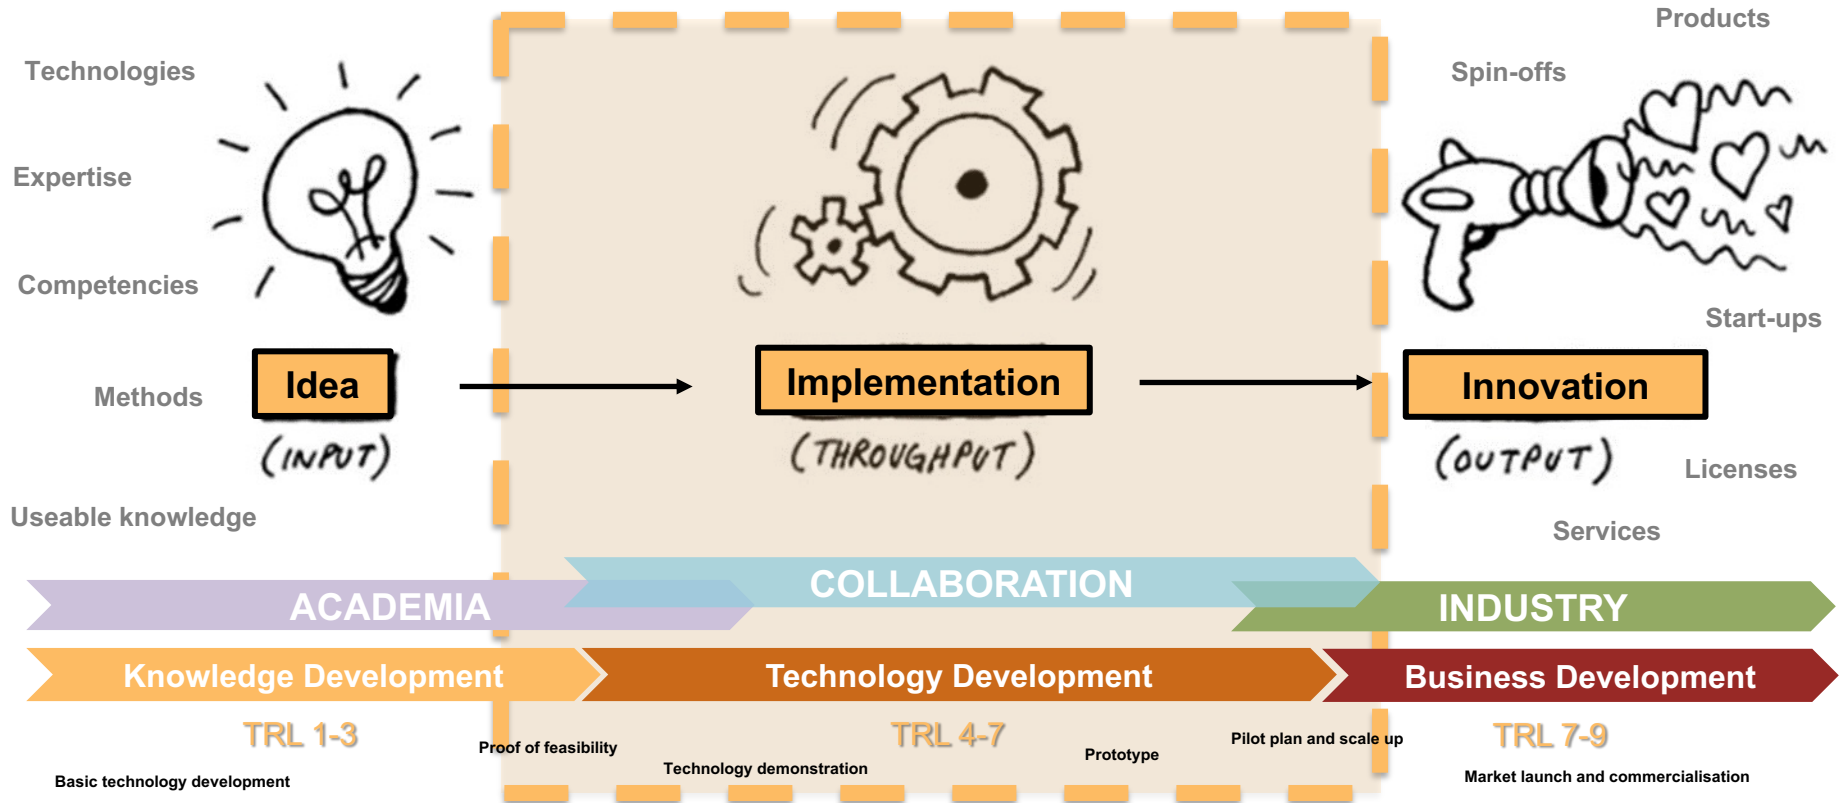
Products

Technologies

Spin-offs

Expertise

Competencies

Start-ups

Methods

Idea

(INPUT)

Implementation

(THROUGHPUT)

Innovation

(OUTPUT)

Licenses

Useable knowledge

Services

ACADEMIA

COLLABORATION

INDUSTRY

Knowledge Development

Technology Development

Business Development

TRL 1-3

Proof of feasibility

TRL 4-7

Prototype

Pilot plan and scale up

TRL 7-9

Technology demonstration

Basic technology development

Market launch and commercialisation